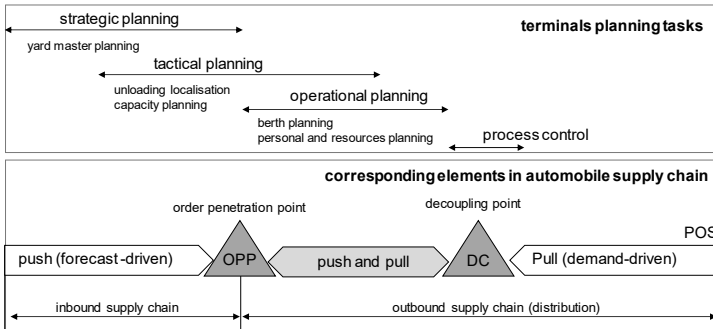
strategic planning

terminals planning tasks

yard master planning

tactical planning

unloading localisation
capacity planning

operational planning

berth planning
personal and resources planning

process control

corresponding elements in automobile supply chain

order penetration point

decoupling point

POS

push (forecast-driven)

OPP

push and pull

DC

Pull (demand-driven)

inbound supply chain

outbound supply chain (distribution)